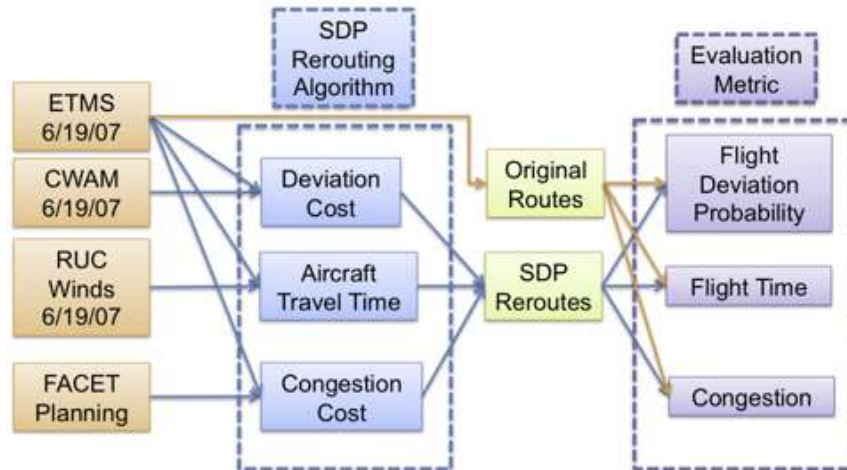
SDP Rerouting Algorithm

Evaluation Metric

ETMS 6/19/07

CWAM 6/19/07

RUC Winds 6/19/07

FACET Planning

Deviation Cost

Aircraft Travel Time

Congestion Cost

Original Routes

SDP Reroutes

Flight Deviation Probability

Flight Time

Congestion